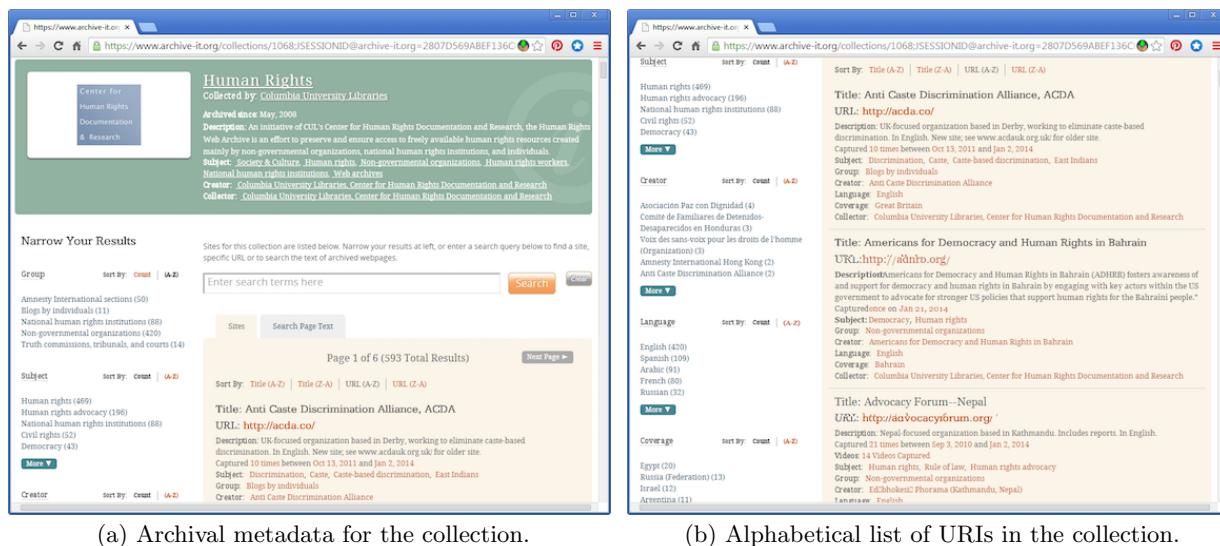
https://www.archive-it.or ×

https://www.archive-it.org/collections/1068;JSESSIONID@archive-it.org=2807D569ABEF136C

Center for Human Rights Documentation & Research

Human Rights

Collected by: Columbia University Libraries

Archived since: May, 2008

Description: An initiative of CUL's Center for Human Rights Documentation and Research, the Human Rights Web Archive is an effort to preserve and ensure access to freely available human rights resources created mainly by non-governmental organizations, national human rights institutions, and individuals.

Subject: Society & Culture, Human rights, Non-governmental organizations, Human rights workers, National human rights institutions, Web archives

Creator: Columbia University Libraries, Center for Human Rights Documentation and Research

Collector: Columbia University Libraries, Center for Human Rights Documentation and Research

Narrow Your Results

Group Sort By: Count | (A-Z)

Amnesty International sections (50)
Blogs by individuals (11)
National human rights institutions (88)
Non-governmental organizations (420)
Truth commissions, tribunals, and courts (14)

Subject Sort By: Count | (A-Z)

Human rights (469)
Human rights advocacy (196)
National human rights institutions (88)
Civil rights (52)
Democracy (43)

More ▼

Creator Sort By: Count | (A-Z)

Sites for this collection are listed below. Narrow your results at left, or enter a search query below to find a site, specific URL or to search the text of archived webpages.

Enter search terms here

Search

Clear

Sites

Search Page Text

Page 1 of 6 (593 Total Results)

Next Page ►

Sort By: Title (A-Z) | Title (Z-A) | URL (A-Z) | URL (Z-A)

Title: Anti Caste Discrimination Alliance, ACDA

URL: http://acda.co/

Description: UK-focused organization based in Derby, working to eliminate caste-based discrimination. In English. New site; see www.acdauk.org.uk/ for older site.

Captured 10 times between Oct 13, 2011 and Jan 2, 2014

Subject: Discrimination, Caste, Caste-based discrimination, East Indians

Group: Blogs by individuals

Creator: Anti Caste Discrimination Alliance

(a) Archival metadata for the collection.

https://www.archive-it.or ×

https://www.archive-it.org/collections/1068;JSESSIONID@archive-it.org=2807D569ABEF136C

Subject Sort By: Count | (A-Z)

Human rights (469)
Human rights advocacy (196)
National human rights institutions (88)
Civil rights (52)
Democracy (43)

More ▼

Creator Sort By: Count | (A-Z)

Asociación Paz con Dignidad (4)
Comite de Familiares de Detenidos-Desaparecidos en Honduras (3)
Voix des sans-voix pour les droits de l'homme (Organization) (3)
Amnesty International Hong Kong (2)
Anti Caste Discrimination Alliance (2)

More ▼

Language Sort By: Count | (A-Z)

English (420)
Spanish (109)
Arabic (91)
French (80)
Russian (32)

More ▼

Coverage Sort By: Count | (A-Z)

Egypt (20)
Russia (Federation) (13)
Israel (12)
Argentina (11)

Sort By: Title (A-Z) | Title (Z-A) | URL (A-Z) | URL (Z-A)

Title: Anti Caste Discrimination Alliance, ACDA

URL: http://acda.co/

Description: UK-focused organization based in Derby, working to eliminate caste-based discrimination. In English. New site; see www.acdauk.org.uk/ for older site.

Captured 10 times between Oct 13, 2011 and Jan 2, 2014

Subject: Discrimination, Caste, Caste-based discrimination, East Indians

Group: Blogs by individuals

Creator: Anti Caste Discrimination Alliance

Language: English

Coverage: Great Britain

Collector: Columbia University Libraries, Center for Human Rights Documentation and Research

Title: Americans for Democracy and Human Rights in Bahrain

URL: http://adhrb.org/

Description: Americans for Democracy and Human Rights in Bahrain (ADHRB) fosters awareness of and support for democracy and human rights in Bahrain by engaging with key actors within the US government to advocate for stronger US policies that support human rights for the Bahraini people.*

Captured once on Jan 21, 2014

Subject: Democracy, Human rights

Group: Non-governmental organizations

Creator: Americans for Democracy and Human Rights in Bahrain

Language: English

Coverage: Bahrain

Collector: Columbia University Libraries, Center for Human Rights Documentation and Research

Title: Advocacy Forum--Nepal

URL: http://advocacyforum.org/

Description: Nepal-focused organization based in Kathmandu. Includes reports. In English.

Captured 21 times between Sep 3, 2010 and Jan 2, 2014

Videos: 14 Videos Captured

Subject: Human rights, Rule of law, Human rights advocacy

Group: Non-governmental organizations

Creator: Ed:Dhokesi Phorama (Kathmandu, Nepal)

Language: English

(b) Alphabetical list of URIs in the collection.